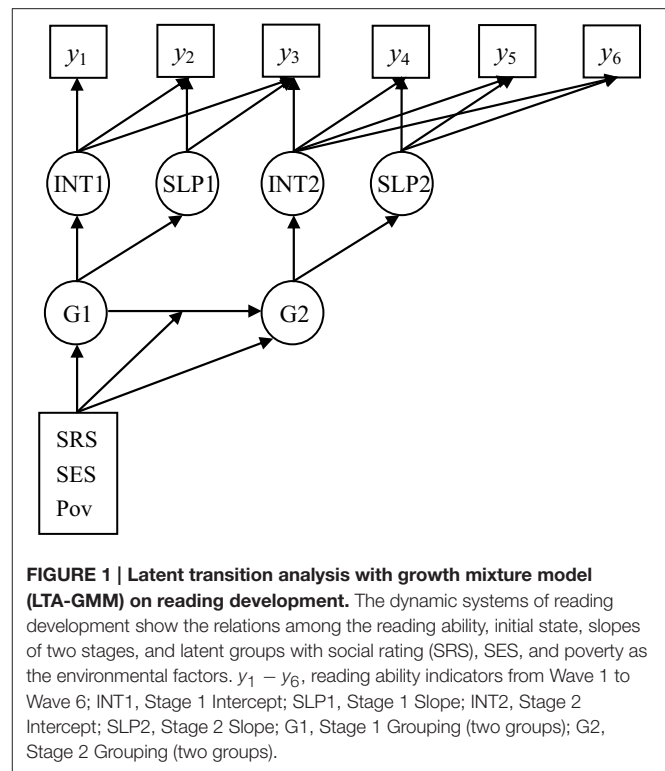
$y_1$ $y_2$ $y_3$ $y_4$ $y_5$ $y_6$

INT1 SLP1 INT2 SLP2

G1 G2

SRS
SES
Pov

**FIGURE 1 | Latent transition analysis with growth mixture model (LTA-GMM) on reading development.** The dynamic systems of reading development show the relations among the reading ability, initial state, slopes of two stages, and latent groups with social rating (SRS), SES, and poverty as the environmental factors. $y_1 - y_6$, reading ability indicators from Wave 1 to Wave 6; INT1, Stage 1 Intercept; SLP1, Stage 1 Slope; INT2, Stage 2 Intercept; SLP2, Stage 2 Slope; G1, Stage 1 Grouping (two groups); G2, Stage 2 Grouping (two groups).